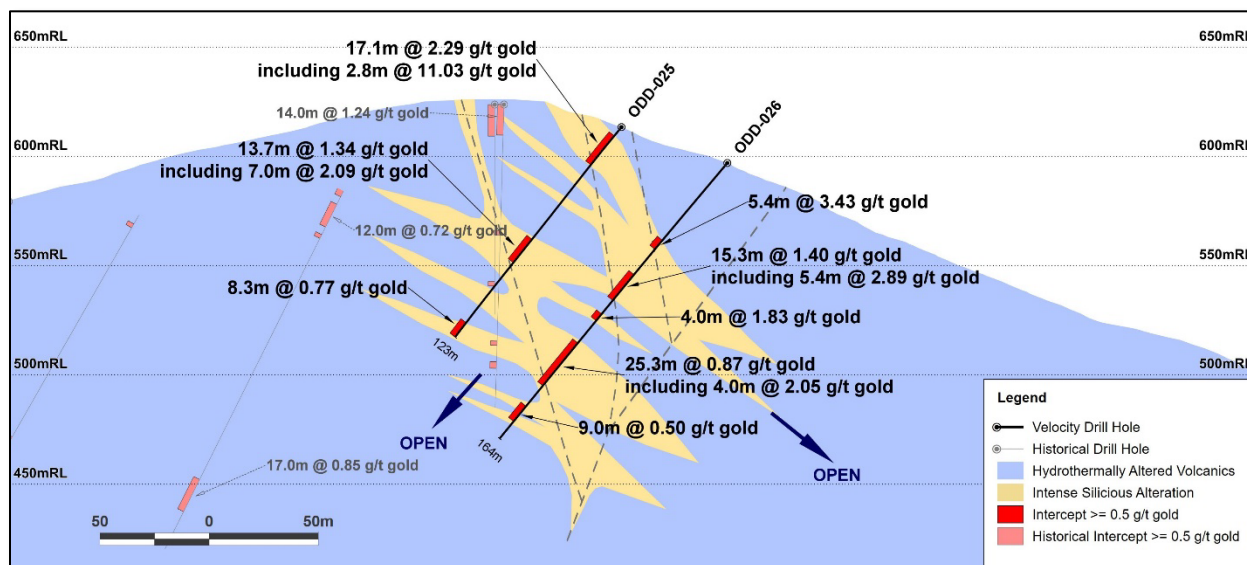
650mRL
650mRL
17.1m @ 2.29 g/t gold
including 2.8m @ 11.03 g/t gold
ODD-025
ODD-026
14.0m @ 1.24 g/t gold
600mRL
600mRL
13.7m @ 1.34 g/t gold
including 7.0m @ 2.09 g/t gold
5.4m @ 3.43 g/t gold
12.0m @ 0.72 g/t gold
550mRL
550mRL
15.3m @ 1.40 g/t gold
including 5.4m @ 2.89 g/t gold
8.3m @ 0.77 g/t gold
4.0m @ 1.83 g/t gold
123m
500mRL
500mRL
25.3m @ 0.87 g/t gold
including 4.0m @ 2.05 g/t gold
OPEN
9.0m @ 0.50 g/t gold
164m
OPEN
450mRL
17.0m @ 0.85 g/t gold
50
0
50m
Legend
Velocity Drill Hole
Historical Drill Hole
Hydrothermally Altered Volcanics
Intense Silicious Alteration
Intercept >= 0.5 g/t gold
Historical Intercept >= 0.5 g/t gold